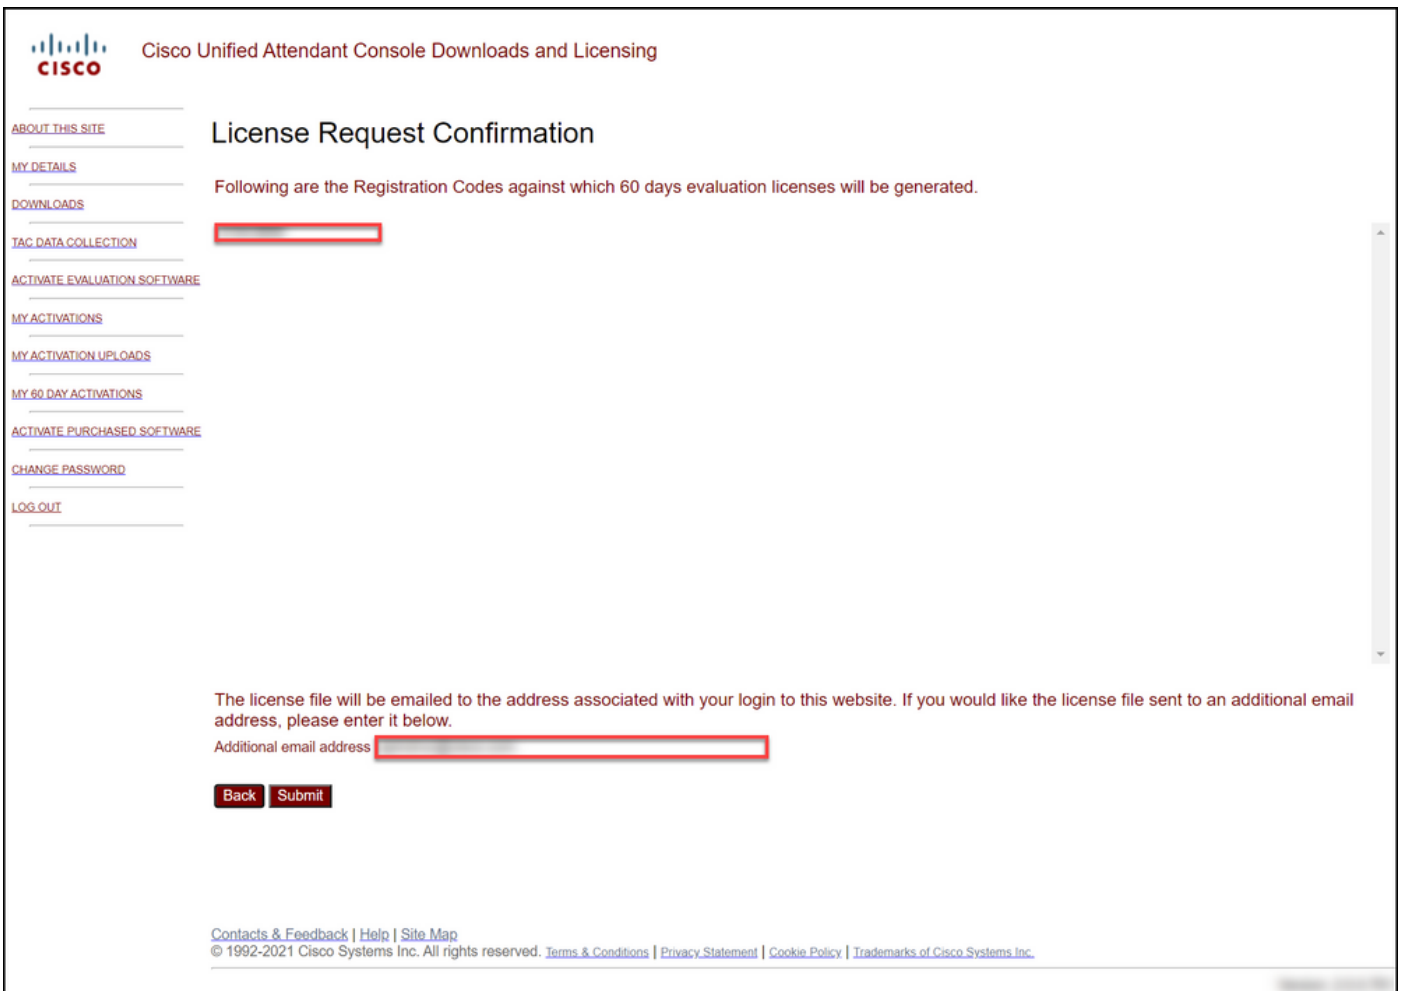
cisco

Cisco Unified Attendant Console Downloads and Licensing

ABOUT THIS SITE
MY DETAILS
DOWNLOADS
TAC DATA COLLECTION
ACTIVATE EVALUATION SOFTWARE
MY ACTIVATIONS
MY ACTIVATION UPLOADS
MY 60 DAY ACTIVATIONS
ACTIVATE PURCHASED SOFTWARE
CHANGE PASSWORD
LOG OUT

License Request Confirmation

Following are the Registration Codes against which 60 days evaluation licenses will be generated.

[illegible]

The license file will be emailed to the address associated with your login to this website. If you would like the license file sent to an additional email address, please enter it below.

Additional email address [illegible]

Back Submit

Contacts & Feedback | Help | Site Map
© 1992-2021 Cisco Systems Inc. All rights reserved. Terms & Conditions | Privacy Statement | Cookie Policy | Trademarks of Cisco Systems Inc.

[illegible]